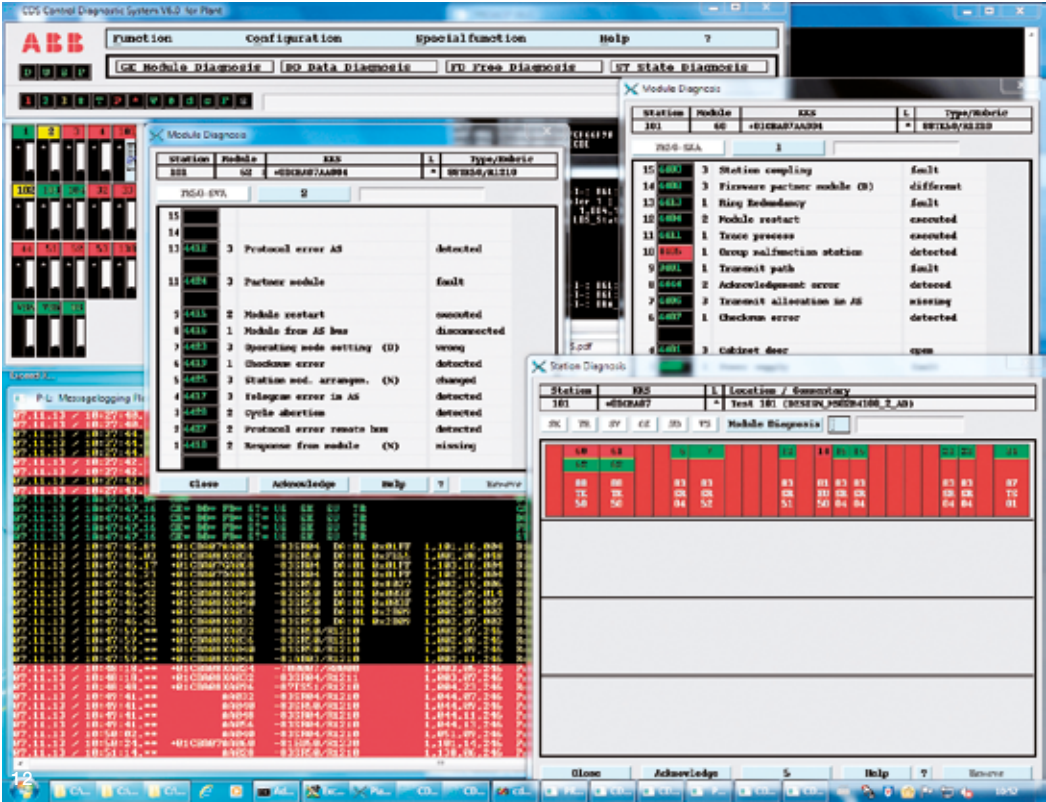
CDS Control Diagnostic Systems V6.0 for Plant

ABB

Function Configuration Specialfunction Help ?

GE Module Diagnosis DO Data Diagnosis FD Free Diagnosis ST State Diagnosis

Module Diagnosis

| Station | Module | KKS | L | Type/Hebric |
|---|---|---|---|---|
| 101 | 60 | +01CBA07AA004 | * | 88TK50/R1210 |

2

| | | | |
|---|---|---|---|
| 15 | | | |
| 14 | | | |
| 13 | 4412 | 3 Protocol error AS | detected |
| 11 | 4404 | 3 Partner module | fault |
| 9 | 4415 | 2 Module restart | executed |
| 8 | 4416 | 1 Module from AS bus | disconnected |
| 7 | 4403 | 3 Operating mode setting (D) | wrong |
| 6 | 4417 | 1 Checksum error | detected |
| 5 | 4405 | 3 Station mod. arrange. (N) | changed |
| 4 | 4417 | 3 Telegram error in AS | detected |
| 3 | 4408 | 2 Cycle abortion | detected |
| 2 | 4407 | 2 Protocol error remote bus | detected |
| 1 | 4410 | 2 Response from module (N) | missing |

Close Acknowledge Help ? Reserve

Module Diagnosis

| Station | Module | KKS | L | Type/Hebric |
|---|---|---|---|---|
| 101 | 60 | +01CBA07AA004 | * | 88TK50/R1210 |

1

| | | | |
|---|---|---|---|
| 15 | 6400 | 3 Station coupling | fault |
| 14 | 6401 | 3 Firmware partner module (B) | different |
| 13 | 6413 | 1 Ring Redundancy | fault |
| 12 | 6404 | 2 Module restart | executed |
| 11 | 6411 | 1 Trace process | executed |
| 10 | 6405 | 1 Group malfunction station | detected |
| 9 | 2401 | 1 Transmit path | fault |
| 8 | 6464 | 2 Acknowledgement error | detected |
| 7 | 6406 | 3 Transmit allocation in AS | missing |
| 6 | 6407 | 1 Checksum error | detected |
| 4 | 6401 | 2 Cabinet door | open |

Station Diagnosis

| Station | KKS | L | Location / Commentary |
|---|---|---|---|
| 101 | +01CBA07 | * | Test 101 (DESIGN_MSEB4100_2_AB) |

SK TR SY GE DS TS Module Diagnosis

Close Acknowledge 5 Help ? Reserve

P-L: Messagelogging

12